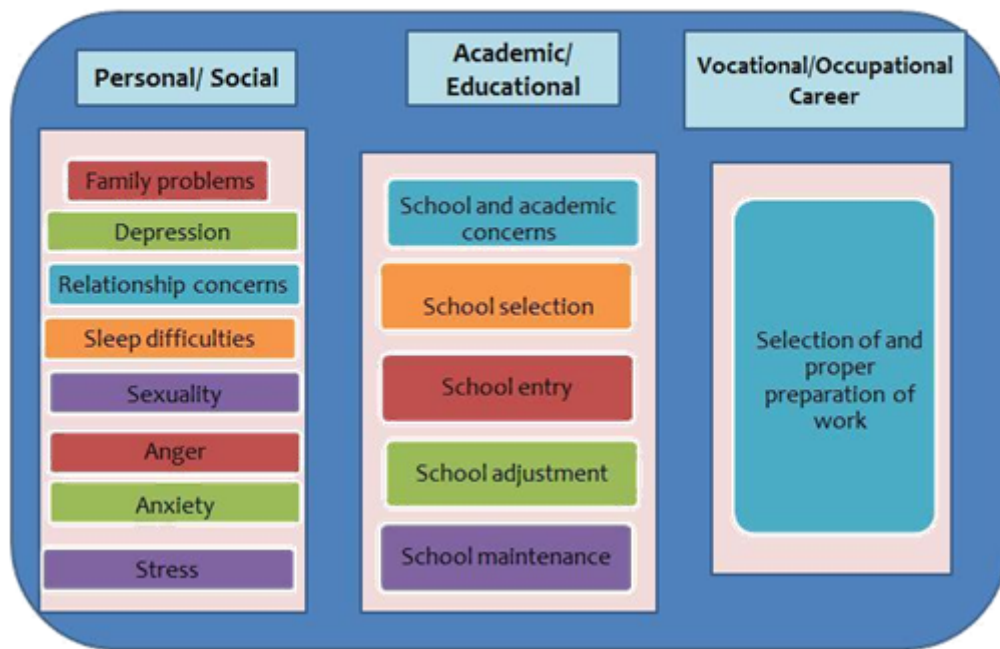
Personal/ Social

Family problems

Depression

Relationship concerns

Sleep difficulties

Sexuality

Anger

Anxiety

Stress

Academic/ Educational

School and academic concerns

School selection

School entry

School adjustment

School maintenance

Vocational/Occupational Career

Selection of and proper preparation of work